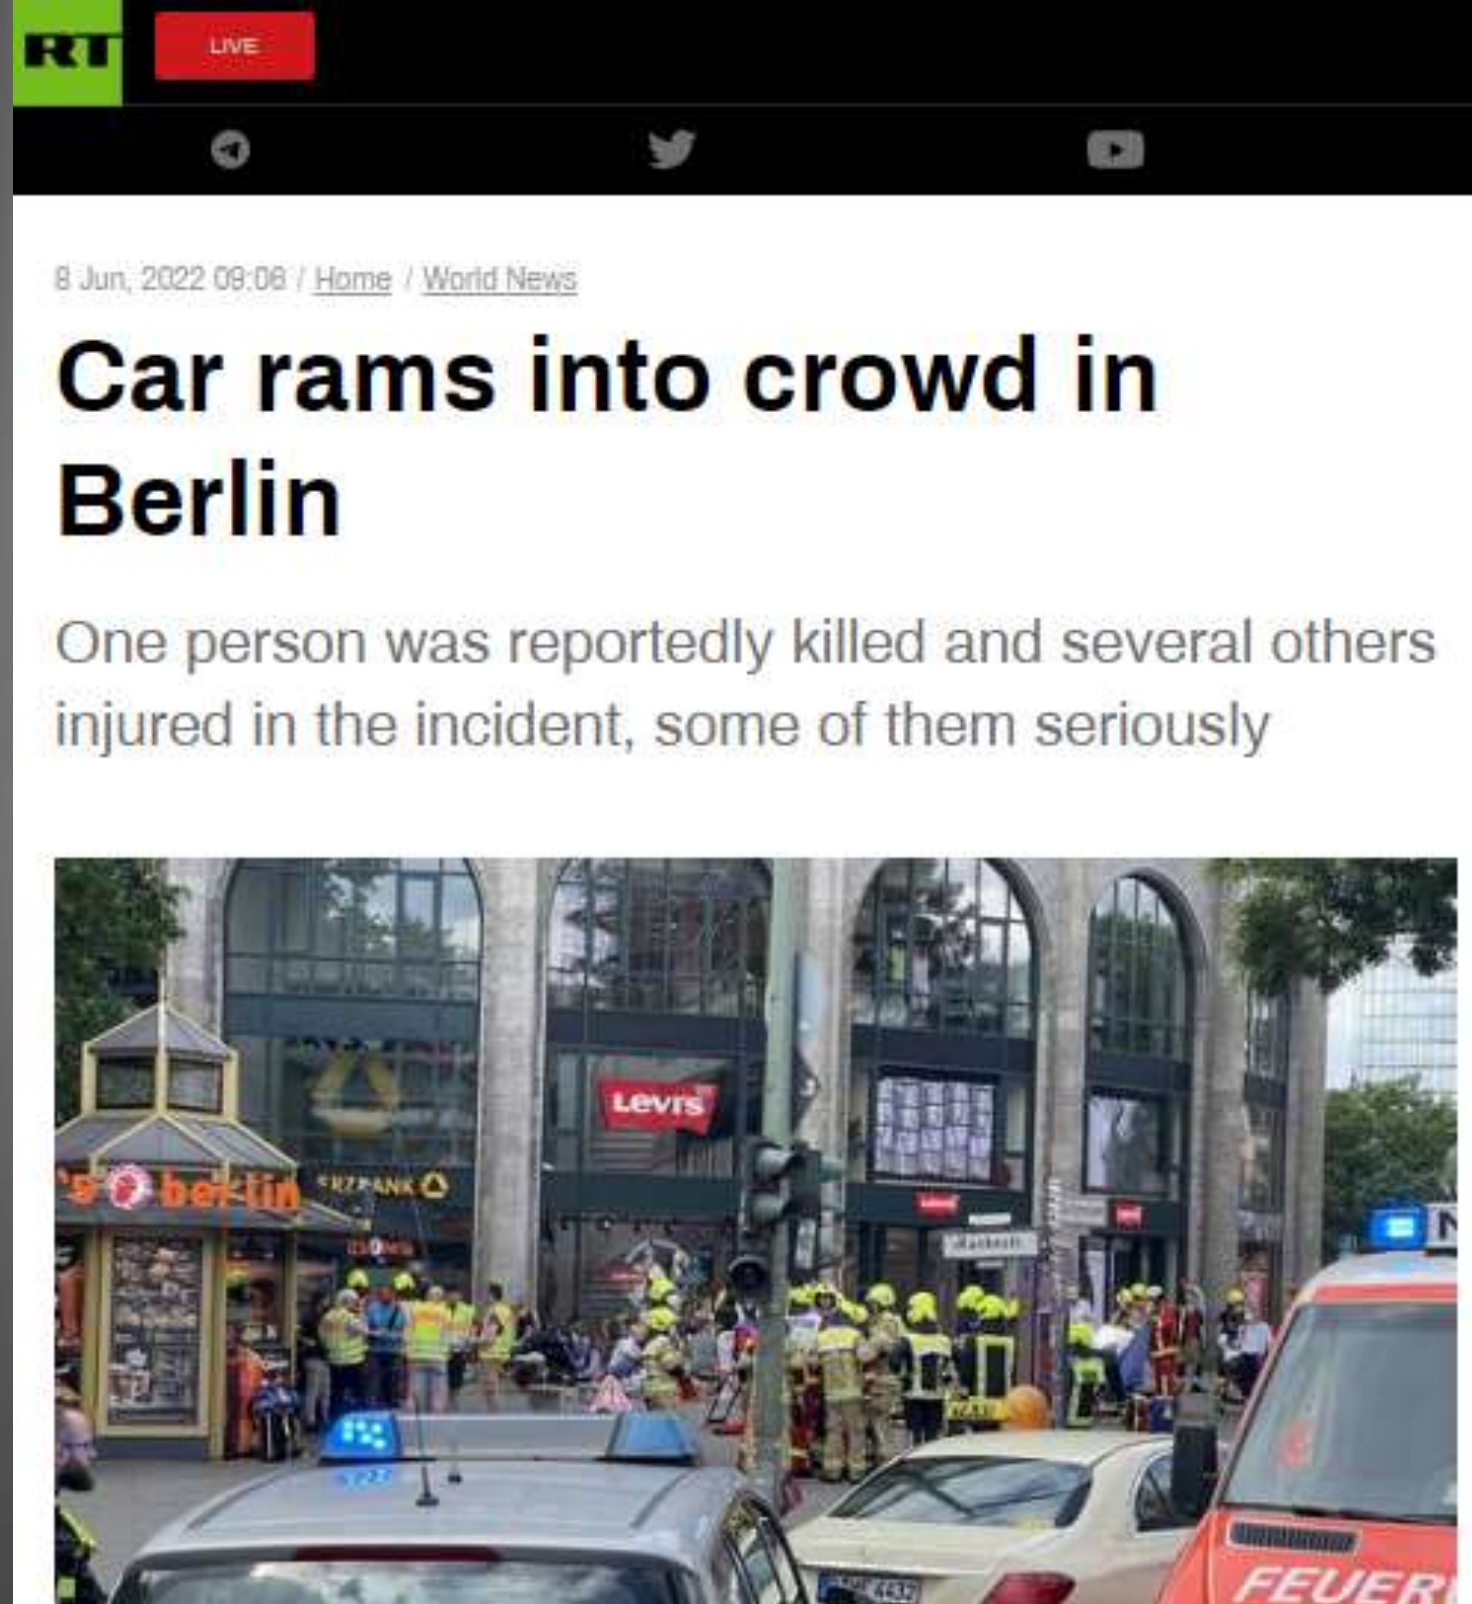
RT

LIVE

8 Jun, 2022 09:06 / Home / World News

Car rams into crowd in Berlin

One person was reportedly killed and several others injured in the incident, some of them seriously

berlin

Levi's

FEUER